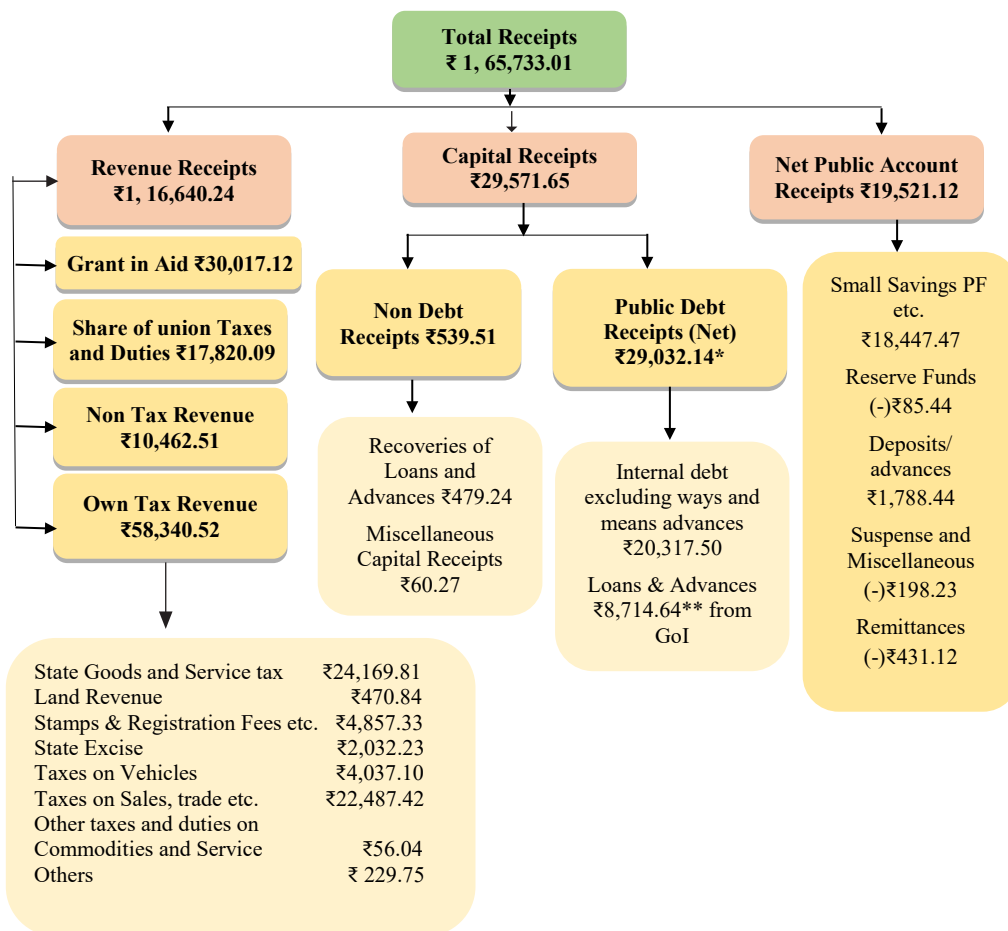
Total Receipts
₹ 1, 65,733.01

Revenue Receipts
₹1, 16,640.24

Capital Receipts
₹29,571.65

Net Public Account Receipts ₹19,521.12

Grant in Aid ₹30,017.12

Share of union Taxes and Duties ₹17,820.09

Non Tax Revenue
₹10,462.51

Own Tax Revenue
₹58,340.52

Non Debt Receipts ₹539.51

Public Debt Receipts (Net)
₹29,032.14*

Recoveries of Loans and Advances ₹479.24

Miscellaneous Capital Receipts
₹60.27

Internal debt excluding ways and means advances
₹20,317.50

Loans & Advances ₹8,714.64** from GoI

Small Savings PF etc.
₹18,447.47

Reserve Funds
(-)₹85.44

Deposits/ advances
₹1,788.44

Suspense and Miscellaneous
(-)₹198.23

Remittances
(-)₹431.12

| | |
|---|---|
| State Goods and Service tax | ₹24,169.81 |
| Land Revenue | ₹470.84 |
| Stamps & Registration Fees etc. | ₹4,857.33 |
| State Excise | ₹2,032.23 |
| Taxes on Vehicles | ₹4,037.10 |
| Taxes on Sales, trade etc. | ₹22,487.42 |
| Other taxes and duties on Commodities and Service | ₹56.04 |
| Others | ₹ 229.75 |